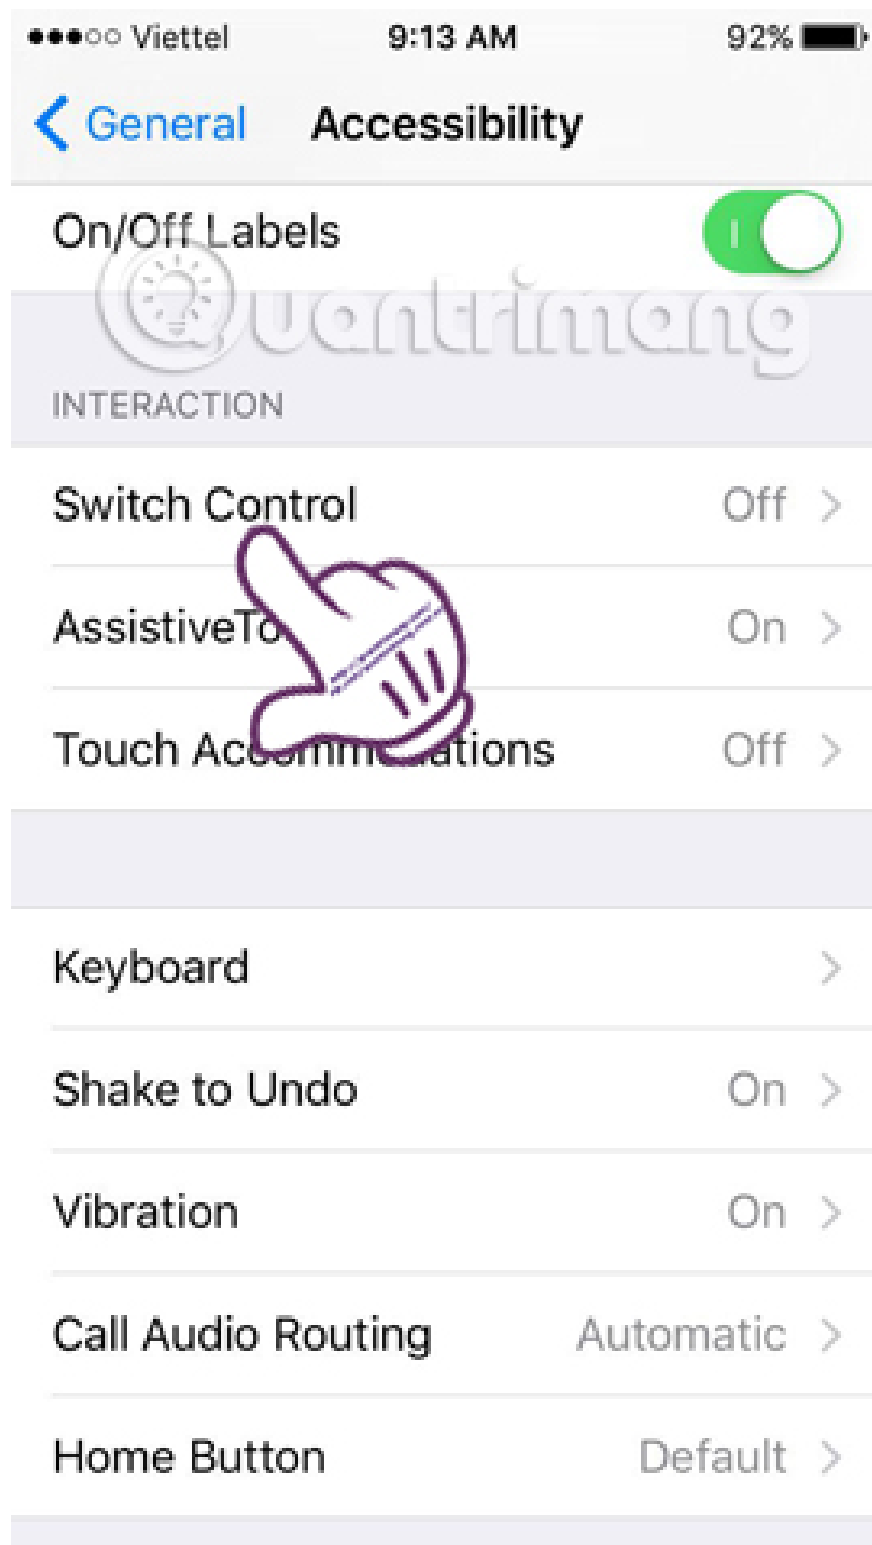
●●●○○ Viettel 9:13 AM 92%

General Accessibility

On/Off Labels

Quantrimang

INTERACTION

Switch Control Off

AssistiveTo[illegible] On

Touch Acc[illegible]ations Off

Keyboard

Shake to Undo On

Vibration On

Call Audio Routing Automatic

Home Button Default